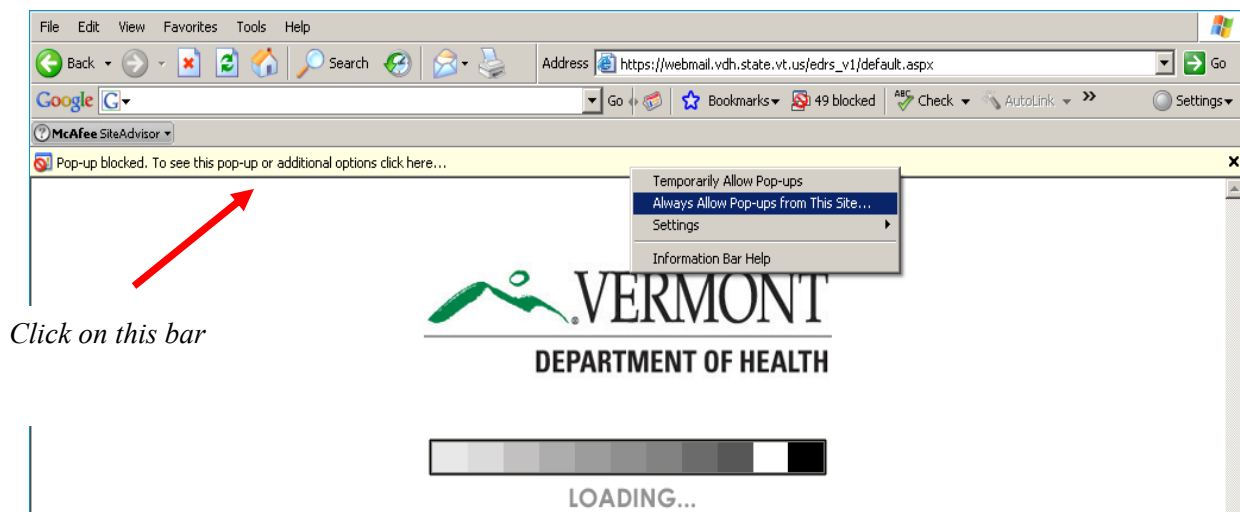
File Edit View Favorites Tools Help

Back Search Address https://webmail.vdh.state.vt.us/edrs_v1/default.aspx Go

Google G Go Bookmarks 49 blocked Check AutoLink » Settings

McAfee SiteAdvisor

Pop-up blocked. To see this pop-up or additional options click here...

Temporarily Allow Pop-ups
Always Allow Pop-ups from This Site...
Settings
Information Bar Help

Click on this bar

VERMONT
DEPARTMENT OF HEALTH

LOADING...